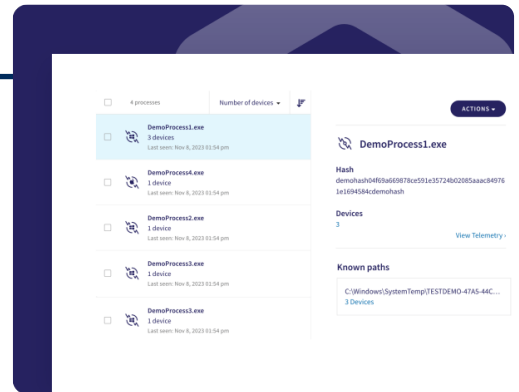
4 processes

Number of devices ▾

ACTIONS ▾

DemoProcess1.exe
3 devices
Last seen: Nov 8, 2023 01:54 pm

DemoProcess4.exe
1 device
Last seen: Nov 8, 2023 01:54 pm

DemoProcess2.exe
1 device
Last seen: Nov 8, 2023 01:54 pm

DemoProcess3.exe
1 device
Last seen: Nov 8, 2023 01:54 pm

DemoProcess5.exe
1 device
Last seen: Nov 8, 2023 01:54 pm

DemoProcess1.exe

Hash
demohash04f69a669878ce591e35724b02085aaac84976 1e1694584cdemohash

Devices
3

View Telemetry ›

Known paths

C:\Windows\SystemTemp\TESTDEMO-47A5-44C...
3 Devices